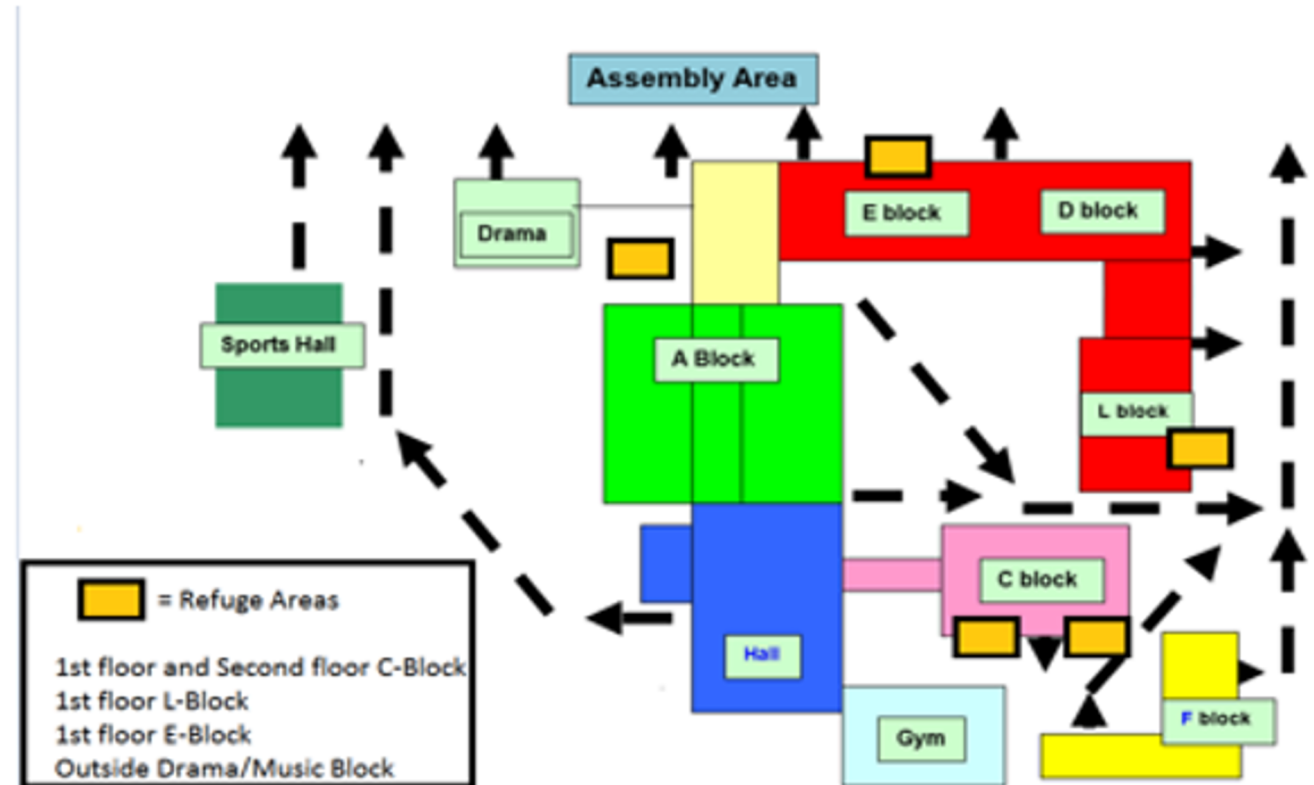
Assembly Area

Drama

E block

D block

Sports Hall

A Block

L block

C block

Hall

Gym

F block

= Refuge Areas

1st floor and Second floor C-Block
1st floor L-Block
1st floor E-Block
Outside Drama/Music Block